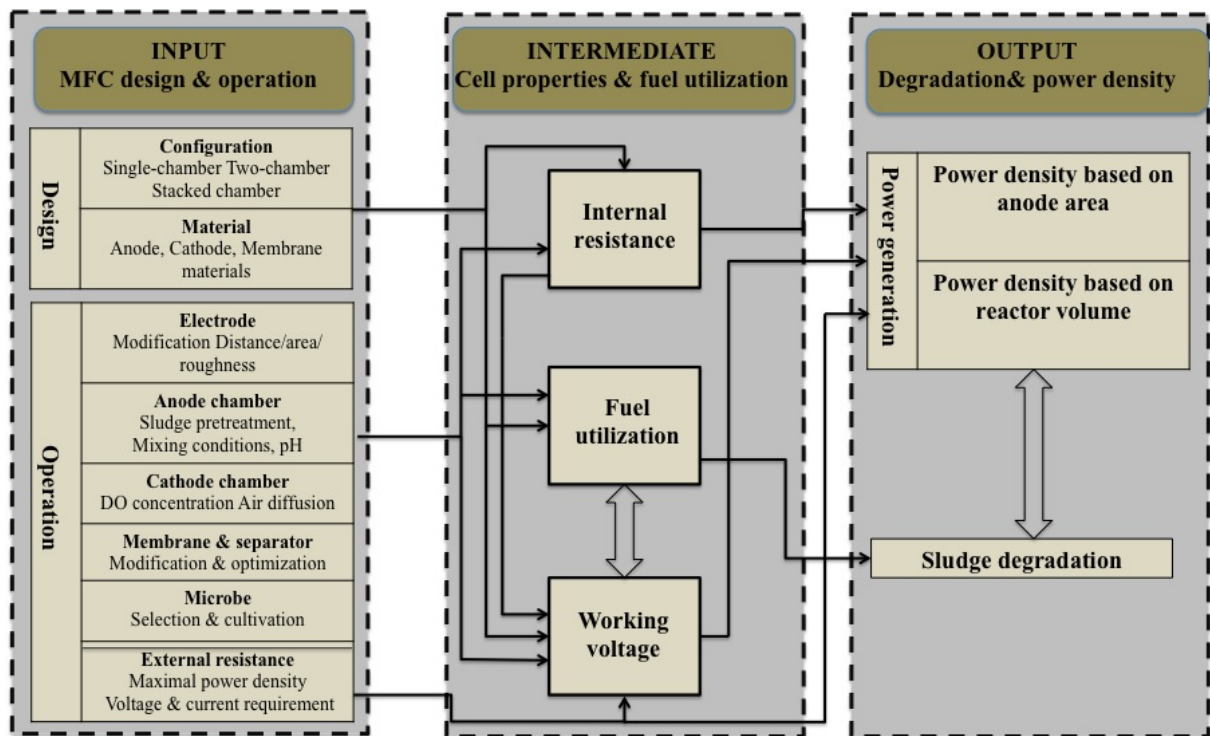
INPUT
MFC design & operation

Design

Configuration
Single-chamber Two-chamber
Stacked chamber

Material
Anode, Cathode, Membrane materials

Operation

Electrode
Modification Distance/area/ roughness

Anode chamber
Sludge pretreatment, Mixing conditions, pH

Cathode chamber
DO concentration Air diffusion

Membrane & separator
Modification & optimization

Microbe
Selection & cultivation

External resistance
Maximal power density
Voltage & current requirement

INTERMEDIATE
Cell properties & fuel utilization

Internal resistance

Fuel utilization

Working voltage

OUTPUT
Degradation& power density

Power generation

Power density based on anode area

Power density based on reactor volume

Sludge degradation